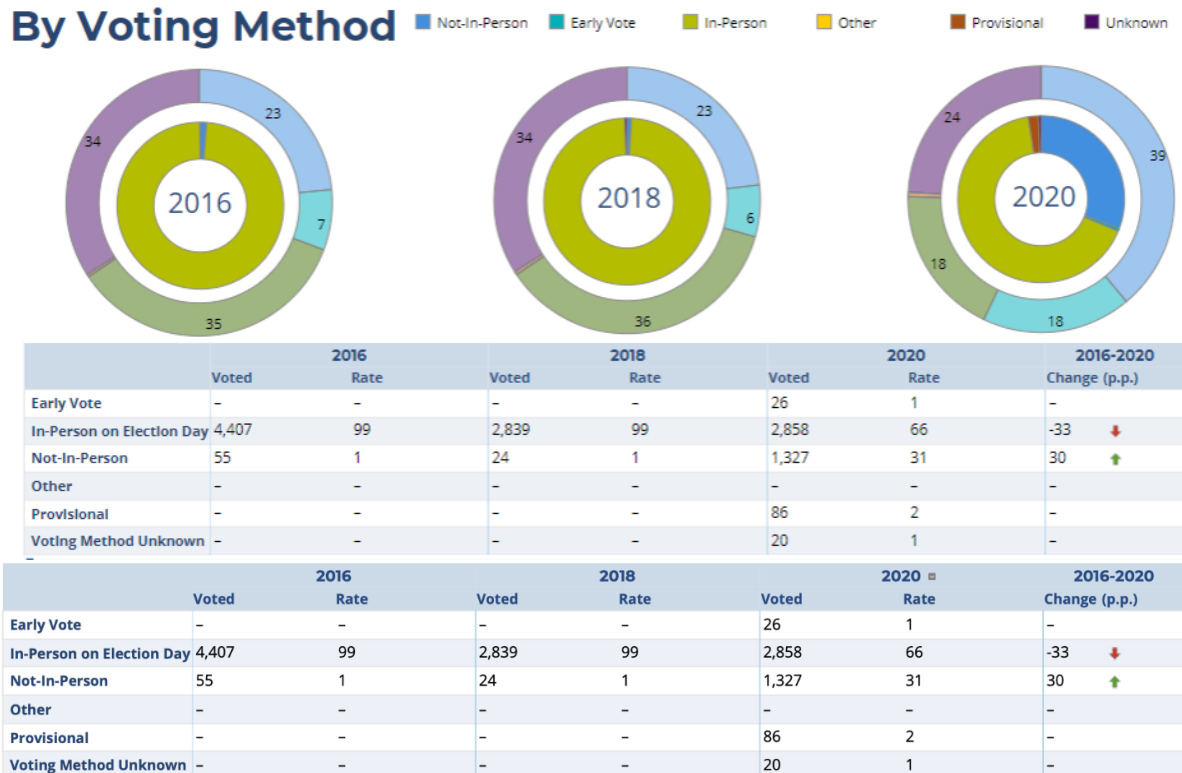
By Voting Method

Not-In-Person Early Vote In-Person Other Provisional Unknown

34 23 7 35 2016

34 23 6 36 2018

24 39 18 18 2020

| | 2016 | | 2018 | | 2020 | | 2016-2020 |
|---|---|---|---|---|---|---|---|
| | Voted | Rate | Voted | Rate | Voted | Rate | Change (p.p.) |
| Early Vote | – | – | – | – | 26 | 1 | – |
| In-Person on Election Day | 4,407 | 99 | 2,839 | 99 | 2,858 | 66 | -33 |
| Not-In-Person | 55 | 1 | 24 | 1 | 1,327 | 31 | 30 |
| Other | – | – | – | – | – | – | – |
| Provisional | – | – | – | – | 86 | 2 | – |
| Voting Method Unknown | – | – | – | – | 20 | 1 | – |

| | 2016 | | 2018 | | 2020 | | 2016-2020 |
|---|---|---|---|---|---|---|---|
| | Voted | Rate | Voted | Rate | Voted | Rate | Change (p.p.) |
| Early Vote | – | – | – | – | 26 | 1 | – |
| In-Person on Election Day | 4,407 | 99 | 2,839 | 99 | 2,858 | 66 | -33 |
| Not-In-Person | 55 | 1 | 24 | 1 | 1,327 | 31 | 30 |
| Other | – | – | – | – | – | – | – |
| Provisional | – | – | – | – | 86 | 2 | – |
| Voting Method Unknown | – | – | – | – | 20 | 1 | – |